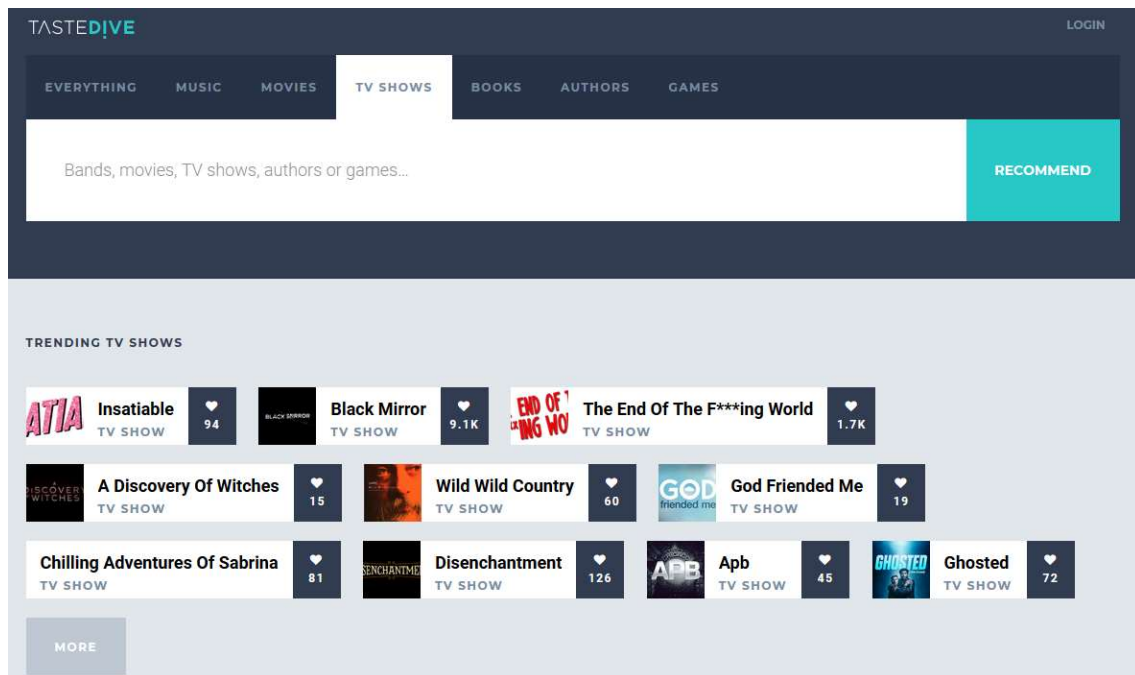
TASTEDIVE

LOGIN

EVERYTHING MUSIC MOVIES TV SHOWS BOOKS AUTHORS GAMES

Bands, movies, TV shows, authors or games...

RECOMMEND

TRENDING TV SHOWS

ATIA Insatiable TV SHOW 94

BLACK MIRROR Black Mirror TV SHOW 9.1K

END OF ING WO The End Of The F***ing World TV SHOW 1.7K

DISCOVERY WITCHES A Discovery Of Witches TV SHOW 15

Wild Wild Country TV SHOW 60

GOD friended me God Friended Me TV SHOW 19

Chilling Adventures Of Sabrina TV SHOW 81

SENCHANTME Disenchantment TV SHOW 126

APB Apb TV SHOW 45

GHOSTED Ghosted TV SHOW 72

MORE